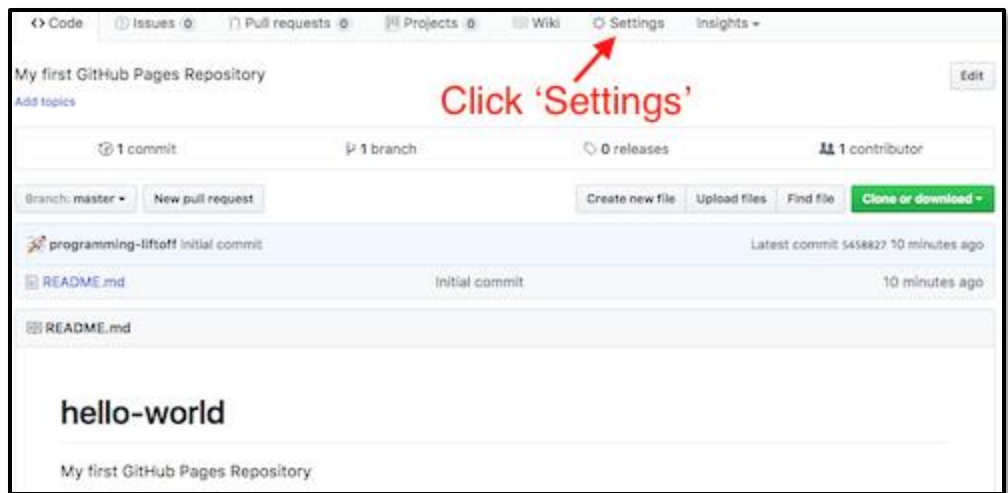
<> Code Issues 0 Pull requests 0 Projects 0 Wiki Settings Insights

My first GitHub Pages Repository
Add topics

Click 'Settings'

Edit

1 commit 1 branch 0 releases 1 contributor

Branch: master New pull request Create new file Upload files Find file Clone or download

programming-liftoff Initial commit Latest commit 5458827 10 minutes ago

README.md Initial commit 10 minutes ago

README.md

hello-world

My first GitHub Pages Repository